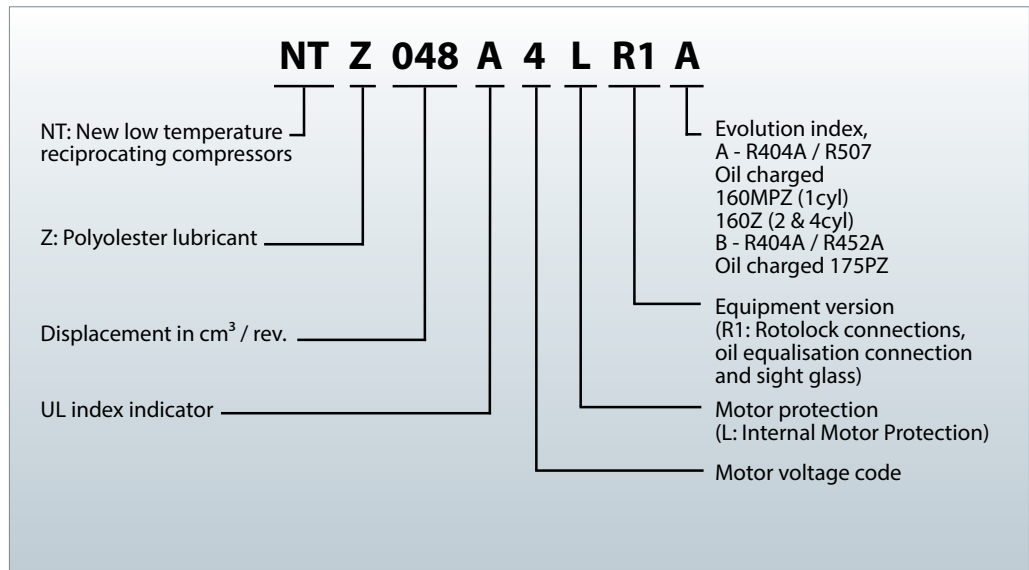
NT Z 048 A 4 L R1 A

NT: New low temperature reciprocating compressors

Z: Polyolester lubricant

Displacement in $cm^3$ / rev.

UL index indicator

Evolution index,
A - R404A / R507
Oil charged
160MPZ (1cyl)
160Z (2 & 4cyl)
B - R404A / R452A
Oil charged 175PZ

Equipment version
(R1: Rotolock connections, oil equalisation connection and sight glass)

Motor protection
(L: Internal Motor Protection)

Motor voltage code